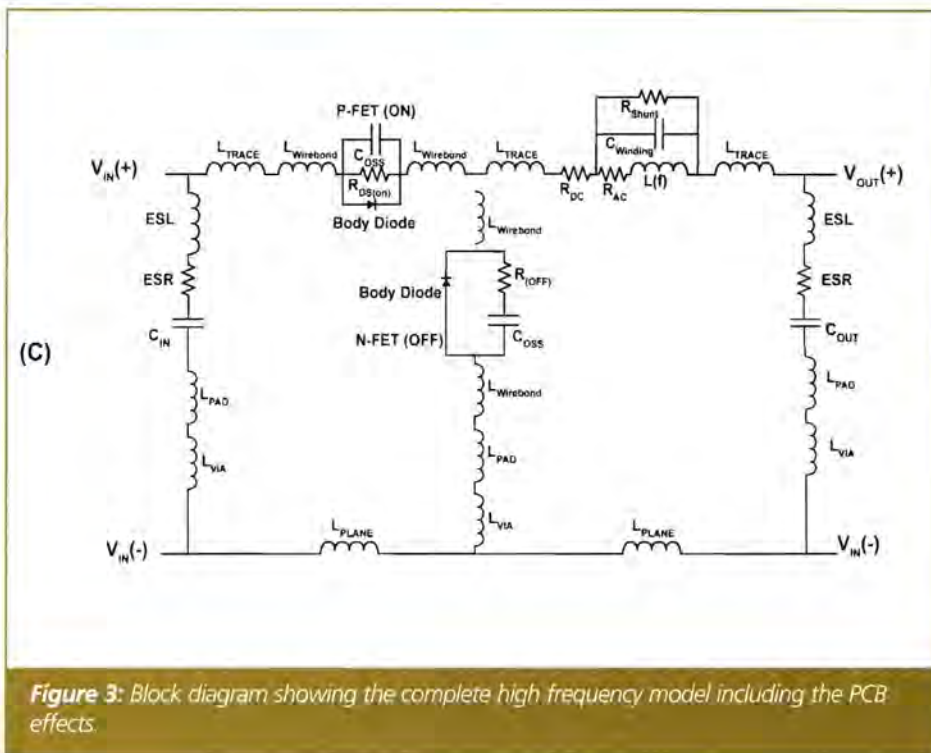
(C)

P-FET (ON)

$V_{IN}(+)$

$L_{TRACE}$

$L_{Wirebond}$

$C_{OSS}$

$R_{DS(on)}$

Body Diode

$L_{Wirebond}$

$L_{TRACE}$

$R_{Shunt}$

$C_{Winding}$

$R_{DC}$

$R_{AC}$

L(f)

$L_{TRACE}$

$V_{OUT}(+)$

ESL

ESR

$C_{IN}$

$L_{Wirebond}$

Body Diode

$R_{(OFF)}$

N-FET (OFF)

$C_{OSS}$

ESL

ESR

$C_{OUT}$

$L_{PAD}$

$L_{VIA}$

$L_{Wirebond}$

$L_{PAD}$

$L_{VIA}$

$L_{PAD}$

$L_{VIA}$

$V_{IN}(-)$

$L_{PLANE}$

$L_{PLANE}$

$V_{IN}(-)$

Figure 3: Block diagram showing the complete high frequency model including the PCB effects.